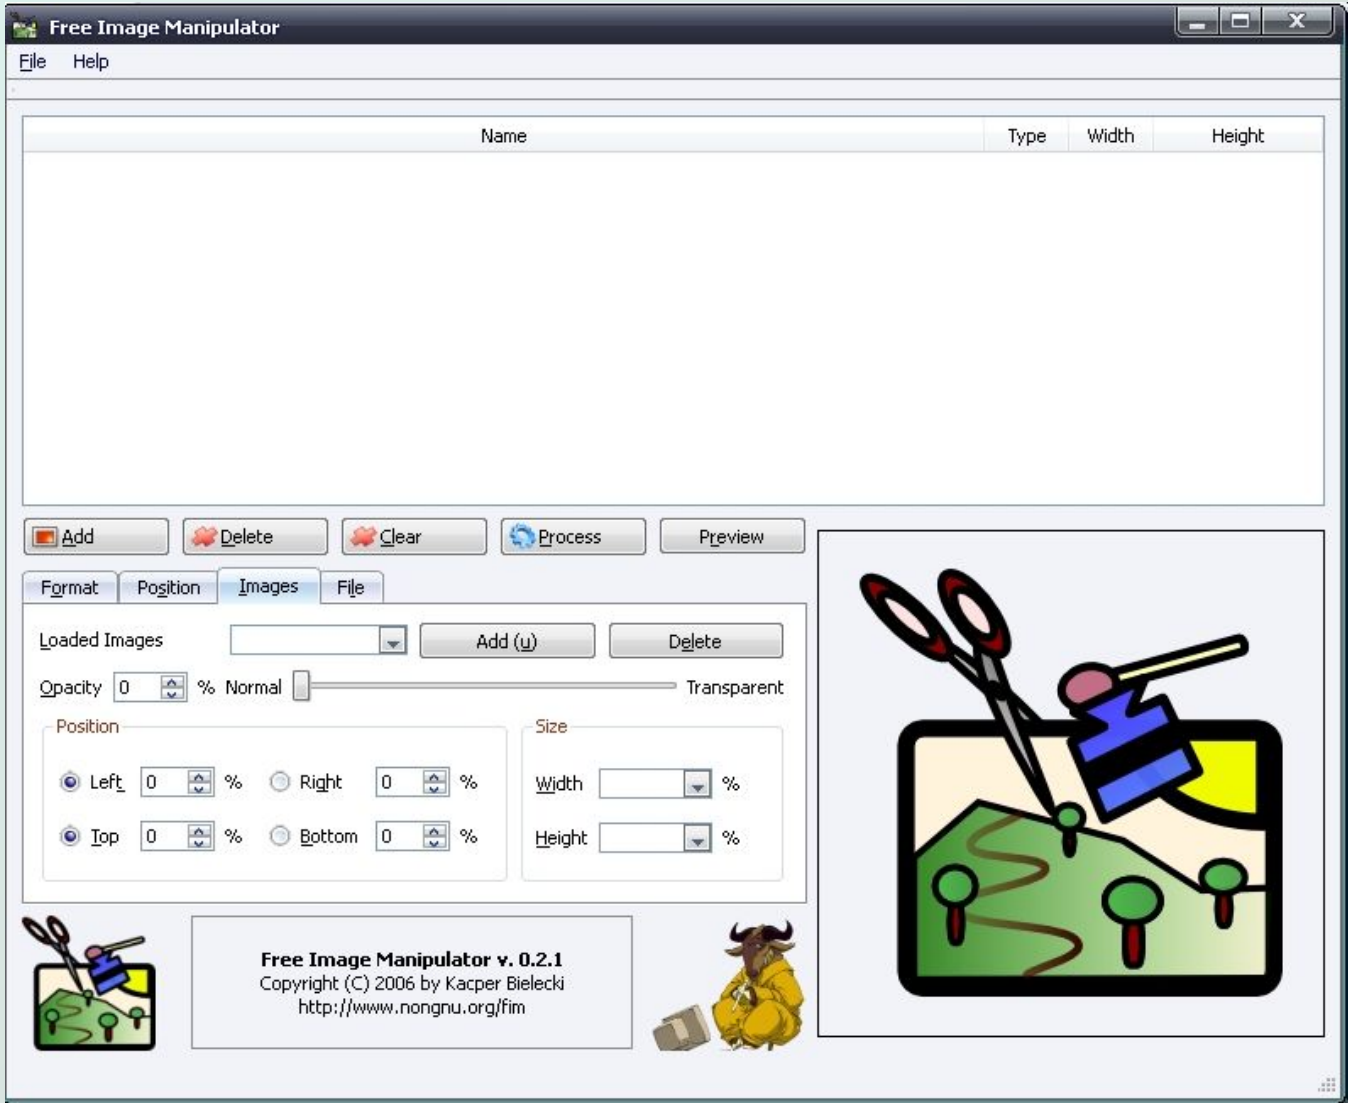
Free Image Manipulator

File Help

| Name | Type | Width | Height |
|---|---|---|---|

Add Delete Clear Process Preview

Format Position Images File

Loaded Images Add (u) Delete

Opacity 0 % Normal Transparent

Position

Left 0 % Right 0 %

Top 0 % Bottom 0 %

Size

Width %

Height %

Free Image Manipulator v. 0.2.1
Copyright (C) 2006 by Kacper Bielecki
http://www.nongnu.org/fim